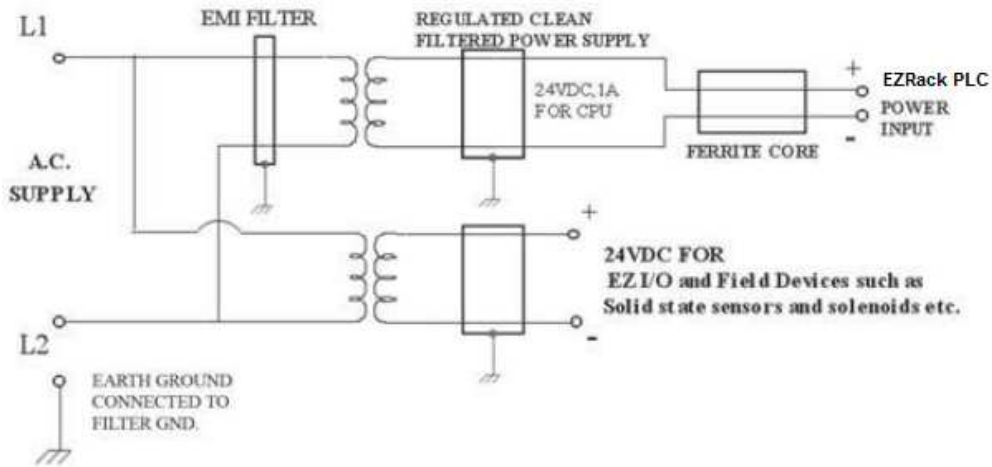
L1

EMI FILTER

REGULATED CLEAN FILTERED POWER SUPPLY

24VDC,1A FOR CPU

+

EZRack PLC

POWER INPUT

-

FERRITE CORE

A.C. SUPPLY

+

24VDC FOR
EZ I/O and Field Devices such as
Solid state sensors and solenoids etc.

-

L2

EARTH GROUND CONNECTED TO FILTER GND.